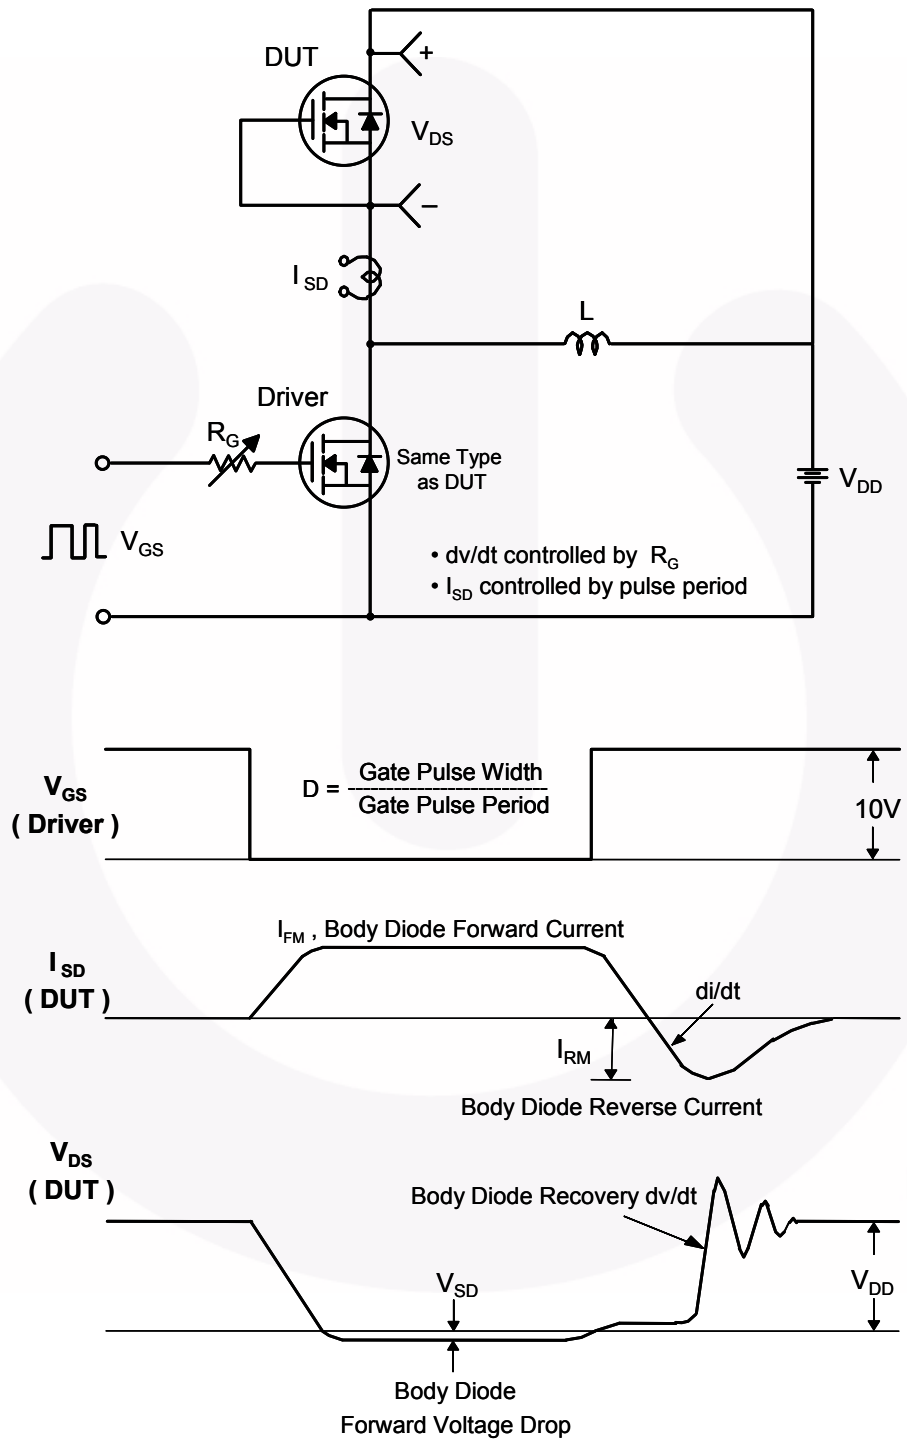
DUT

+

$V_{DS}$

−

$I_{SD}$

L

Driver

$R_G$

Same Type as DUT

$V_{DD}$

$V_{GS}$

• dv/dt controlled by $R_G$
• $I_{SD}$ controlled by pulse period

$V_{GS}$
( Driver )

D = $\frac{\text{Gate Pulse Width}}{\text{Gate Pulse Period}}$

10V

$I_{SD}$
( DUT )

$I_{FM}$ , Body Diode Forward Current

di/dt

$I_{RM}$

Body Diode Reverse Current

$V_{DS}$
( DUT )

Body Diode Recovery dv/dt

$V_{SD}$

$V_{DD}$

Body Diode
Forward Voltage Drop